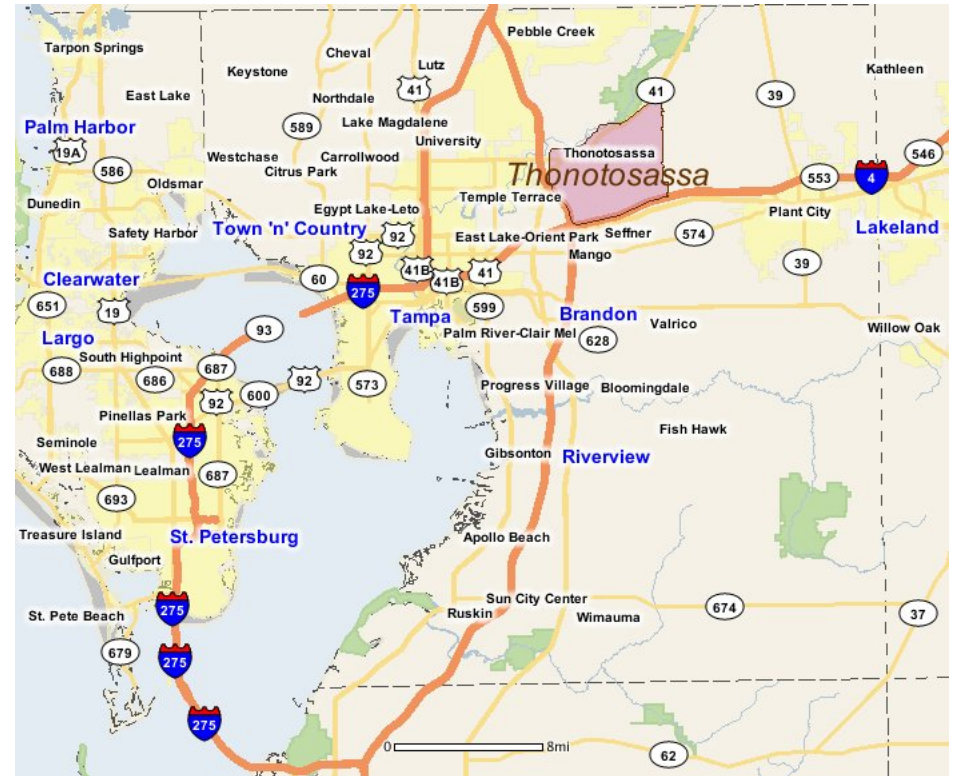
Tarpon Springs
Cheval
Lutz
Pebble Creek
Keystone
41
41
39
Kathleen
East Lake
Northdale
Palm Harbor
589
Lake Magdalene
University
Thonotosassa
546
19A
Westchase
Carrollwood
Thonotosassa
586
Oldsmar
Citrus Park
553
4
Dunedin
Temple Terrace
Egypt Lake-Leto
Plant City
Safety Harbor
Town 'n' Country
92
92
East Lake-Orient Park
Seffner
574
Lakeland
Mango
Clearwater
60
41B
41B
41
39
651
19
275
Tampa
599
Brandon
Valrico
Willow Oak
93
Palm River-Clair Mel
628
Largo
South Highpoint
687
688
686
92
573
Progress Village
Bloomingdale
92
600
Pinellas Park
Seminole
275
Fish Hawk
Gibsonton
Riverview
West Lealman
Lealman
687
693
Treasure Island
St. Petersburg
Apollo Beach
Gulfport
Sun City Center
St. Pete Beach
275
Ruskin
Wimauma
674
37
679
275
275
0
8mi
62